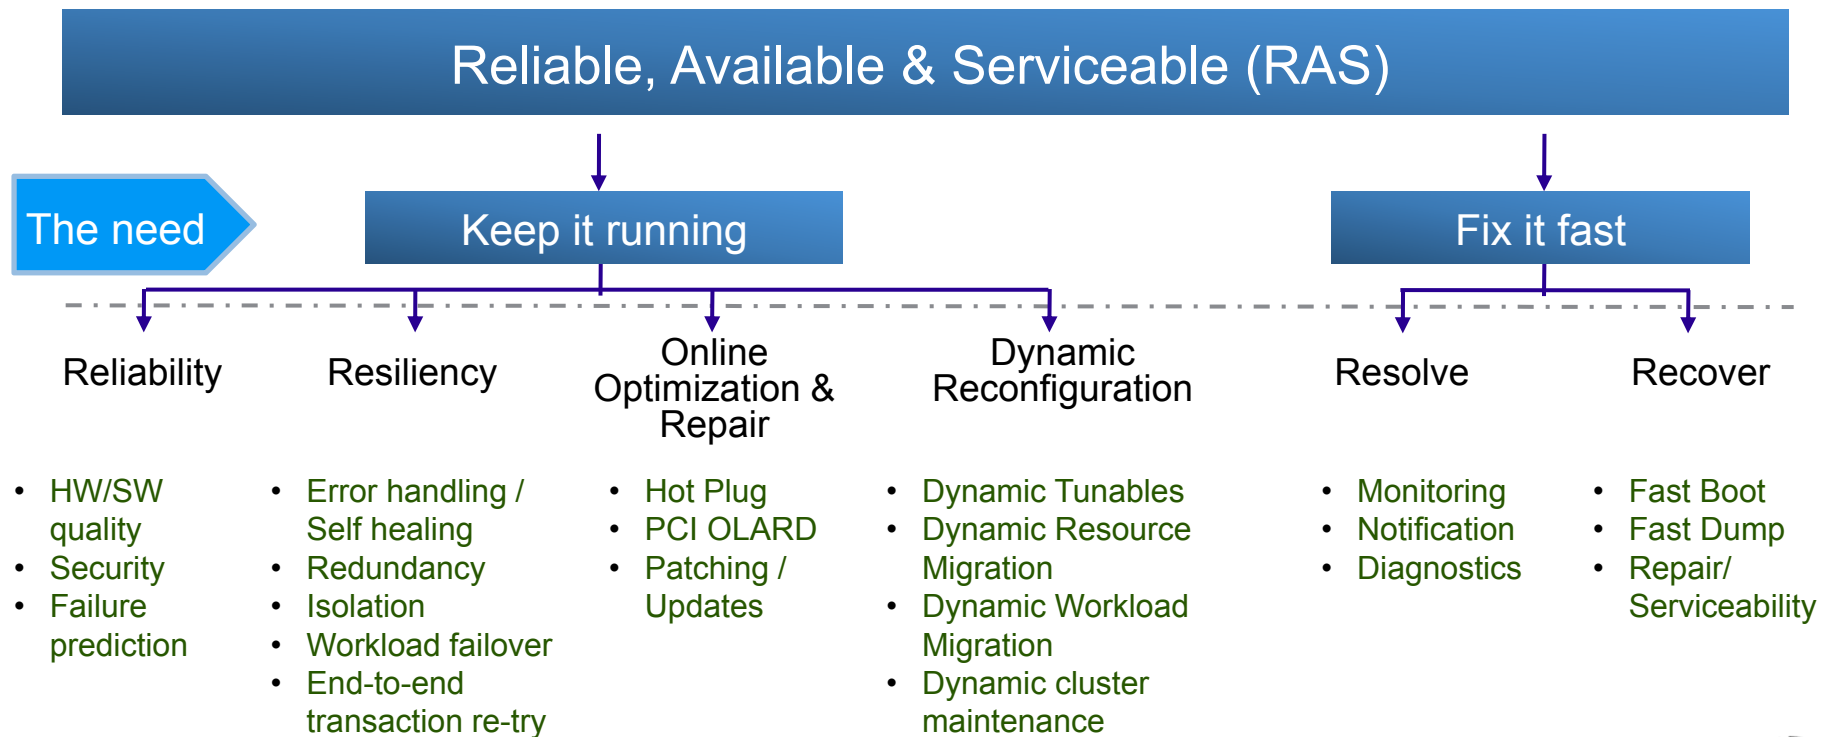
Reliable, Available & Serviceable (RAS)

The need

Keep it running

Fix it fast

Reliability

Resiliency

Online Optimization & Repair

Dynamic Reconfiguration

Resolve

Recover

- HW/SW quality
- Security
- Failure prediction

- Error handling / Self healing
- Redundancy
- Isolation
- Workload failover
- End-to-end transaction re-try

- Hot Plug
- PCI OLARD
- Patching / Updates

- Dynamic Tunables
- Dynamic Resource Migration
- Dynamic Workload Migration
- Dynamic cluster maintenance

- Monitoring
- Notification
- Diagnostics

- Fast Boot
- Fast Dump
- Repair/ Serviceability